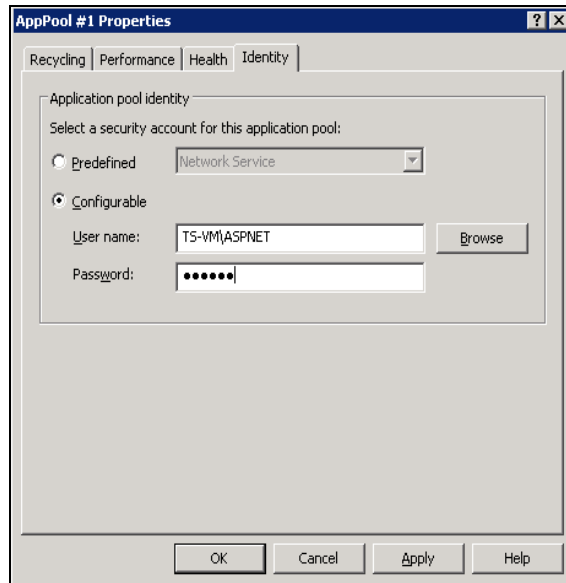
AppPool #1 Properties

? X

Recycling | Performance | Health | Identity

Application pool identity

Select a security account for this application pool:

Predefined

Network Service

Configurable

User name:

TS-VM\ASPNET

Browse

Password:

••••••

OK

Cancel

Apply

Help